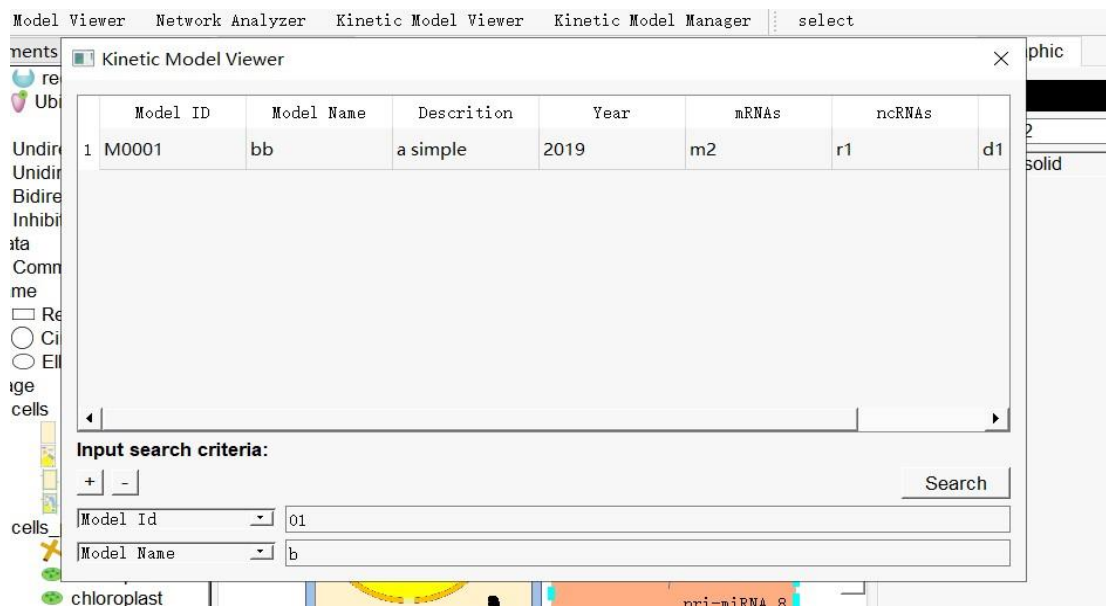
Model Viewer Network Analyzer Kinetic Model Viewer Kinetic Model Manager select

nents
re
Ubi

Undire
Unidir
Bidire
Inhibit
ata
Comn
me
Re
Ci
El
age
cells

cells_

chloroplast

phic

2
solid

Kinetic Model Viewer

| | Model ID | Model Name | Descrition | Year | mRNAs | ncRNAs | |
|---|---|---|---|---|---|---|---|
| 1 | M0001 | bb | a simple | 2019 | m2 | r1 | d1 |

Input search criteria:

+ -

Search

Model Id 01

Model Name b

pri-miRNA 8